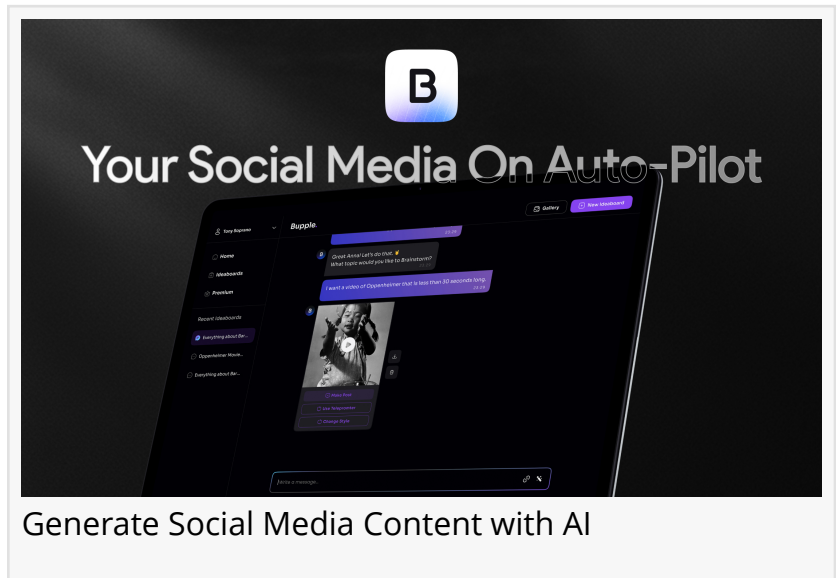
Your Social Media On Auto-Pilot

Tony Soprano

Bupple.

Gallery

New Ideaboard

Home

Ideaboards

Premium

Recent Ideaboards

Everything about Bar...

Oppenheimer Movie...

Everything about Bar...

Great Anna! Let's do that
What topic would you like to Brainstorm?

I want a video of Oppenheimer that is less than 30 seconds long.

Make Post

Use Teleprompter

Change Style

Write a message...

Generate Social Media Content with AI